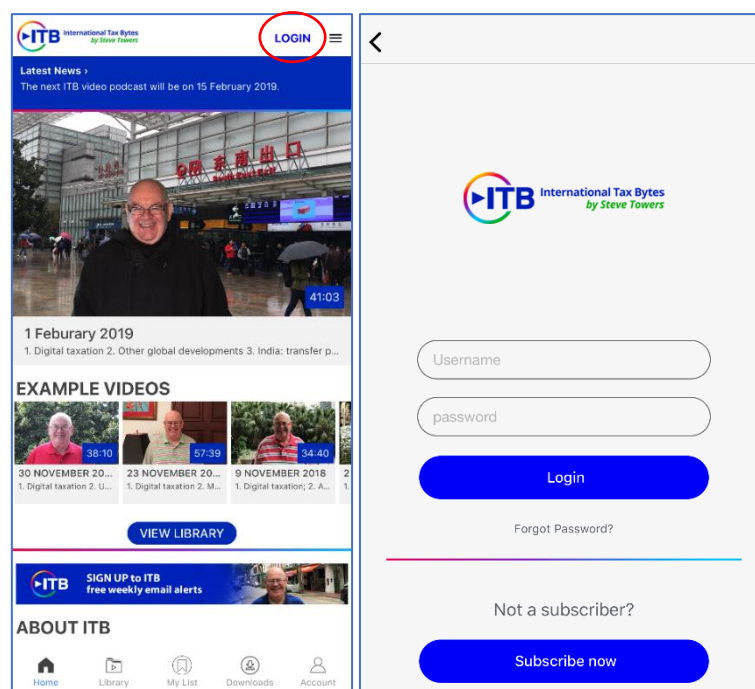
ITB International Tax Bytes by Steve Towers

LOGIN

Latest News ›
The next ITB video podcast will be on 15 February 2019.

41:03

1 Feburary 2019
1. Digital taxation 2. Other global developments 3. India: transfer p...

EXAMPLE VIDEOS

38:10
30 NOVEMBER 20...
1. Digital taxation 2. U...

57:39
23 NOVEMBER 20...
1. Digital taxation 2. M...

34:40
9 NOVEMBER 2018
1. Digital taxation; 2. A...

VIEW LIBRARY

ITB SIGN UP to ITB free weekly email alerts

ABOUT ITB

Home Library My List Downloads Account

ITB International Tax Bytes by Steve Towers

Username

password

Login

Forgot Password?

Not a subscriber?

Subscribe now